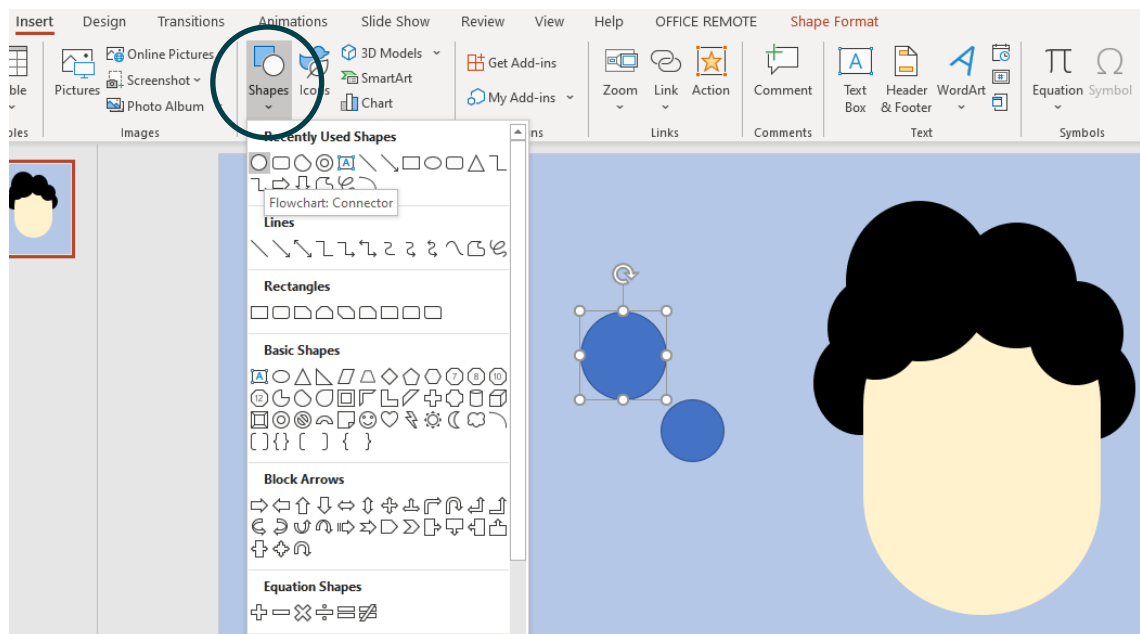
Insert Design Transitions Animations Slide Show Review View Help OFFICE REMOTE Shape Format

ble
bles

Pictures
Online Pictures
Screenshot
Photo Album
Images

Shapes
Icons

3D Models
SmartArt
Chart

Get Add-ins
My Add-ins
ns

Zoom
Link
Action
Links

Comment
Comments

Text Box
Header & Footer
WordArt
Text

Equation
Symbol
Symbols

Recently Used Shapes

Flowchart: Connector

Lines

Rectangles

Basic Shapes

Block Arrows

Equation Shapes